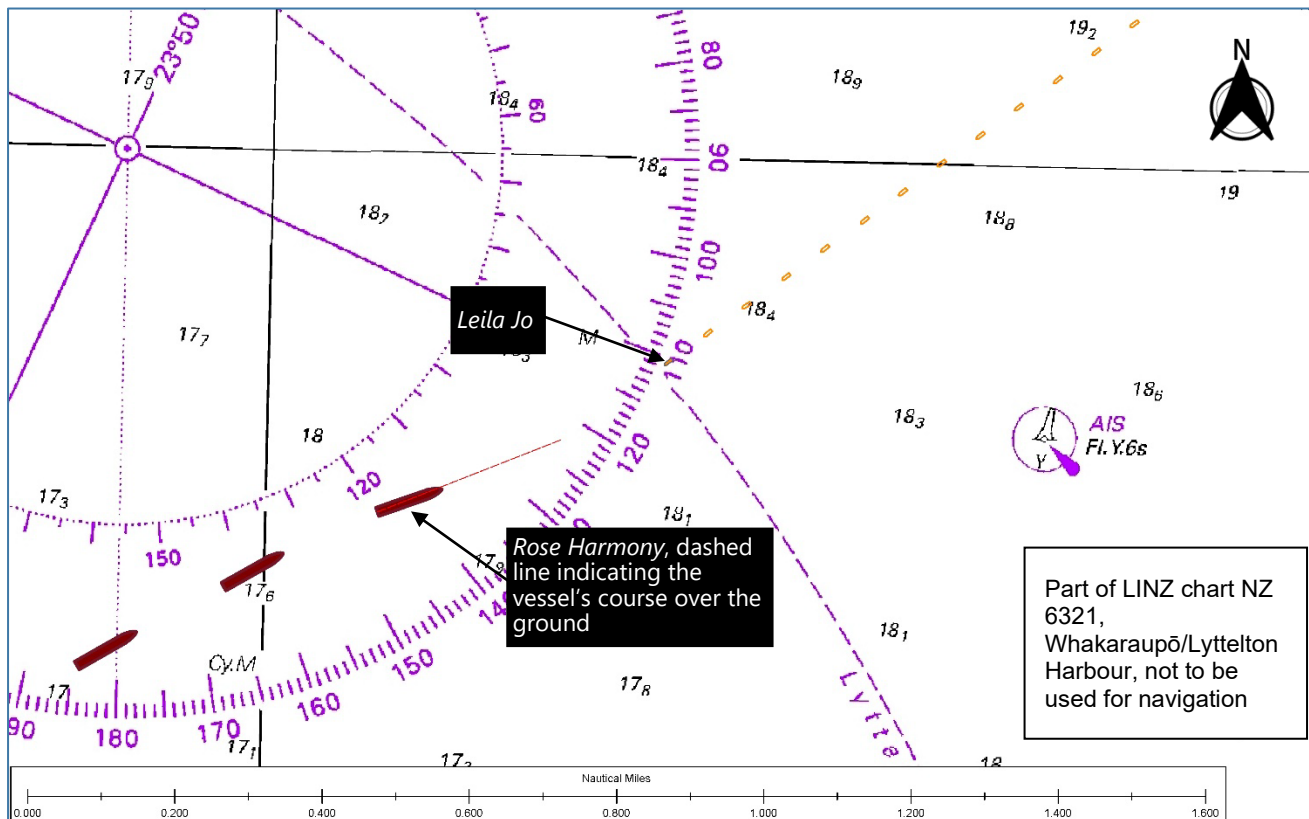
23°50
$17_9$
$18_4$
60
80
$18_9$
$19_2$
N
90
$18_4$
19
$18_7$
$18_8$
100
Leila Jo
$18_4$
$17_7$
$18_3$
M
110
$18_6$
$18_3$
AIS
Fl.Y.6s
Y
18
120
120
$17_3$
$18_1$
150
$17_6$
Rose Harmony, dashed line indicating the vessel's course over the ground
140
Part of LINZ chart NZ 6321, Whakaraupō/Lyttelton Harbour, not to be used for navigation
$18_1$
Cy.M
150
$17_8$
17
160
90
180
170
$17_1$
$17_2$
Lytte
18
Nautical Miles
0.000
0.200
0.400
0.600
0.800
1.000
1.200
1.400
1.600